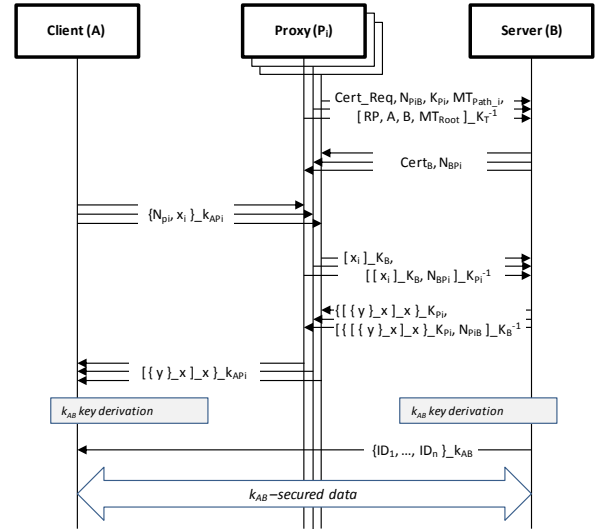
Client (A)

Proxy ($P_i$)

Server (B)

Cert_Req, $N_{PiB}$, $K_{Pi}$, $MT_{Path\_i}$,

[ RP, A, B, $MT_{Root}$ ]_$K_T^{-1}$

$Cert_B$, $N_{BPi}$

{$N_{pi}$, $x_i$ }_$k_{APi}$

[ $x_i$ ]_$K_B$,

[ [ $x_i$ ]_$K_B$, $N_{BPi}$ ]_$K_{Pi}^{-1}$

{[ { y }_x ]_x }_$K_{Pi}$,

[{ [ { y }_x ]_x }_$K_{Pi}$, $N_{PiB}$ ]_$K_B^{-1}$

[ { y }_x ]_x }_$k_{APi}$

$k_{AB}$ key derivation

$k_{AB}$ key derivation

{$ID_1$, …, $ID_n$ }_$k_{AB}$

$k_{AB}$–secured data